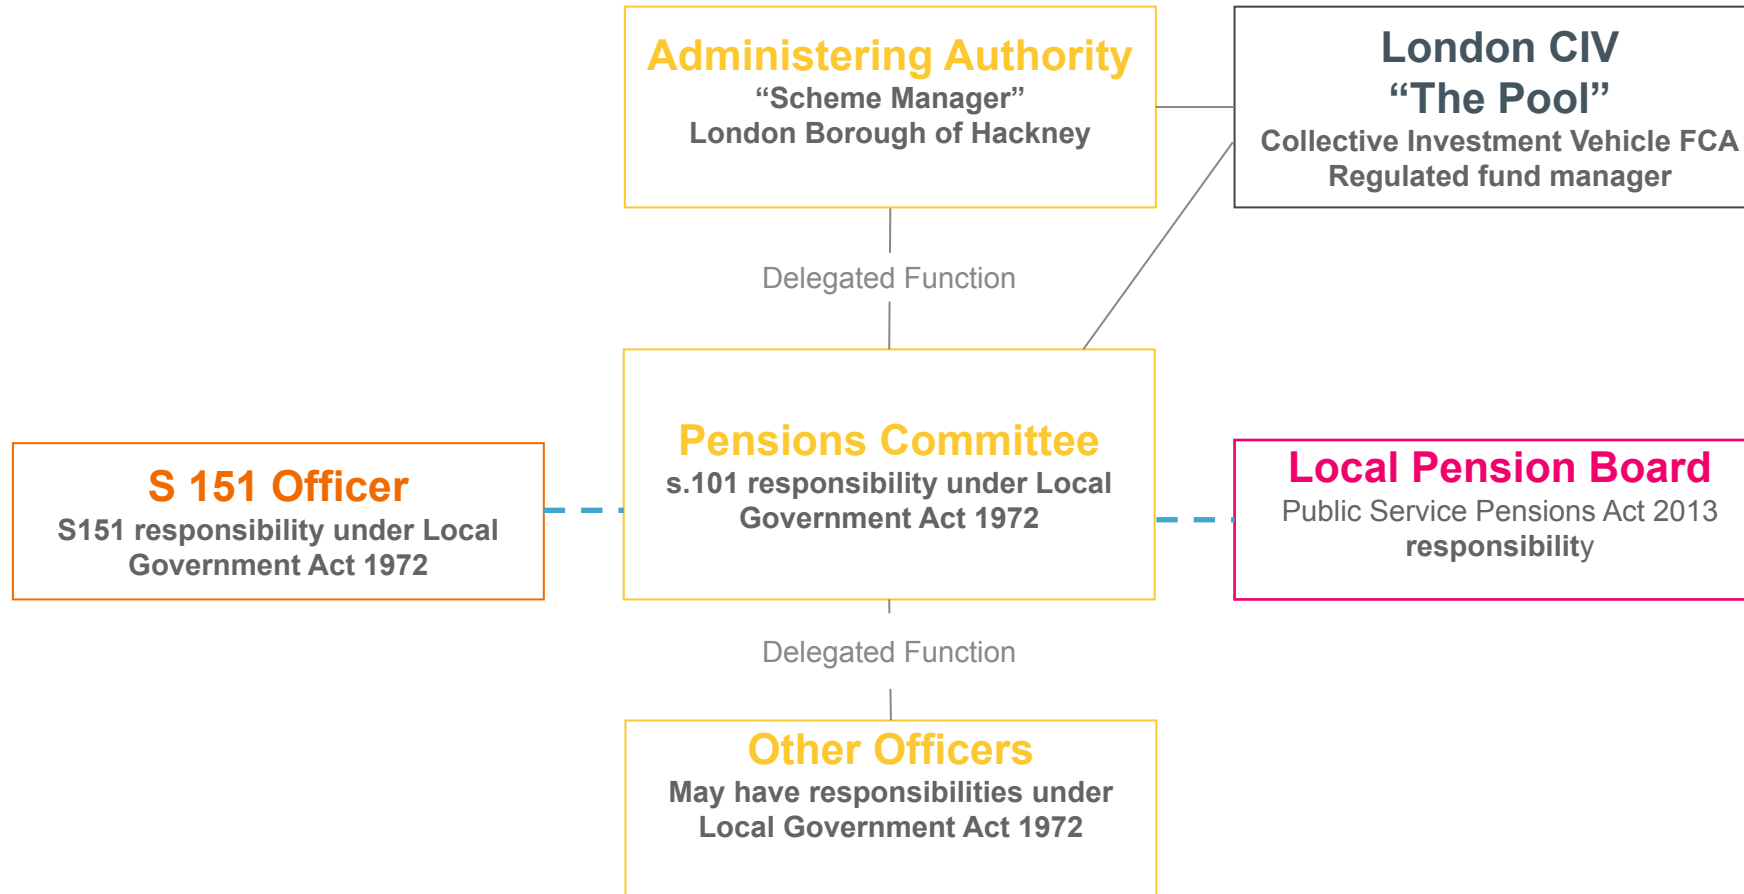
Administering Authority
“Scheme Manager”
London Borough of Hackney

London CIV
“The Pool”
Collective Investment Vehicle FCA Regulated fund manager

Delegated Function

S 151 Officer
S151 responsibility under Local Government Act 1972

Pensions Committee
s.101 responsibility under Local Government Act 1972

Local Pension Board
Public Service Pensions Act 2013 responsibility

Delegated Function

Other Officers
May have responsibilities under Local Government Act 1972